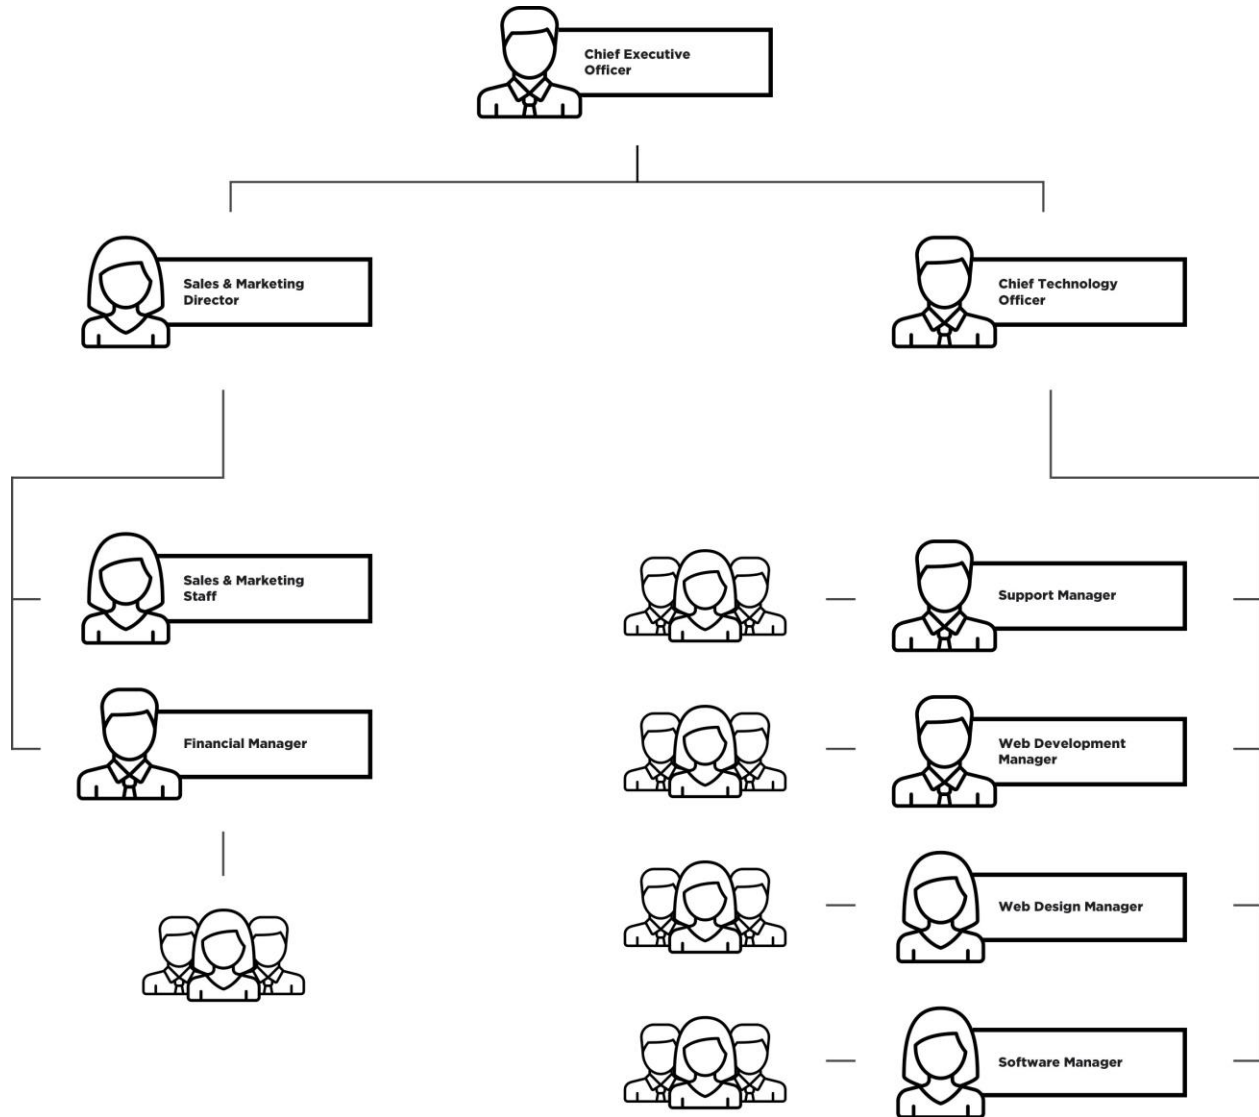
Chief Executive Officer

Sales & Marketing Director

Chief Technology Officer

Sales & Marketing Staff

Financial Manager

Support Manager

Web Development Manager

Web Design Manager

Software Manager